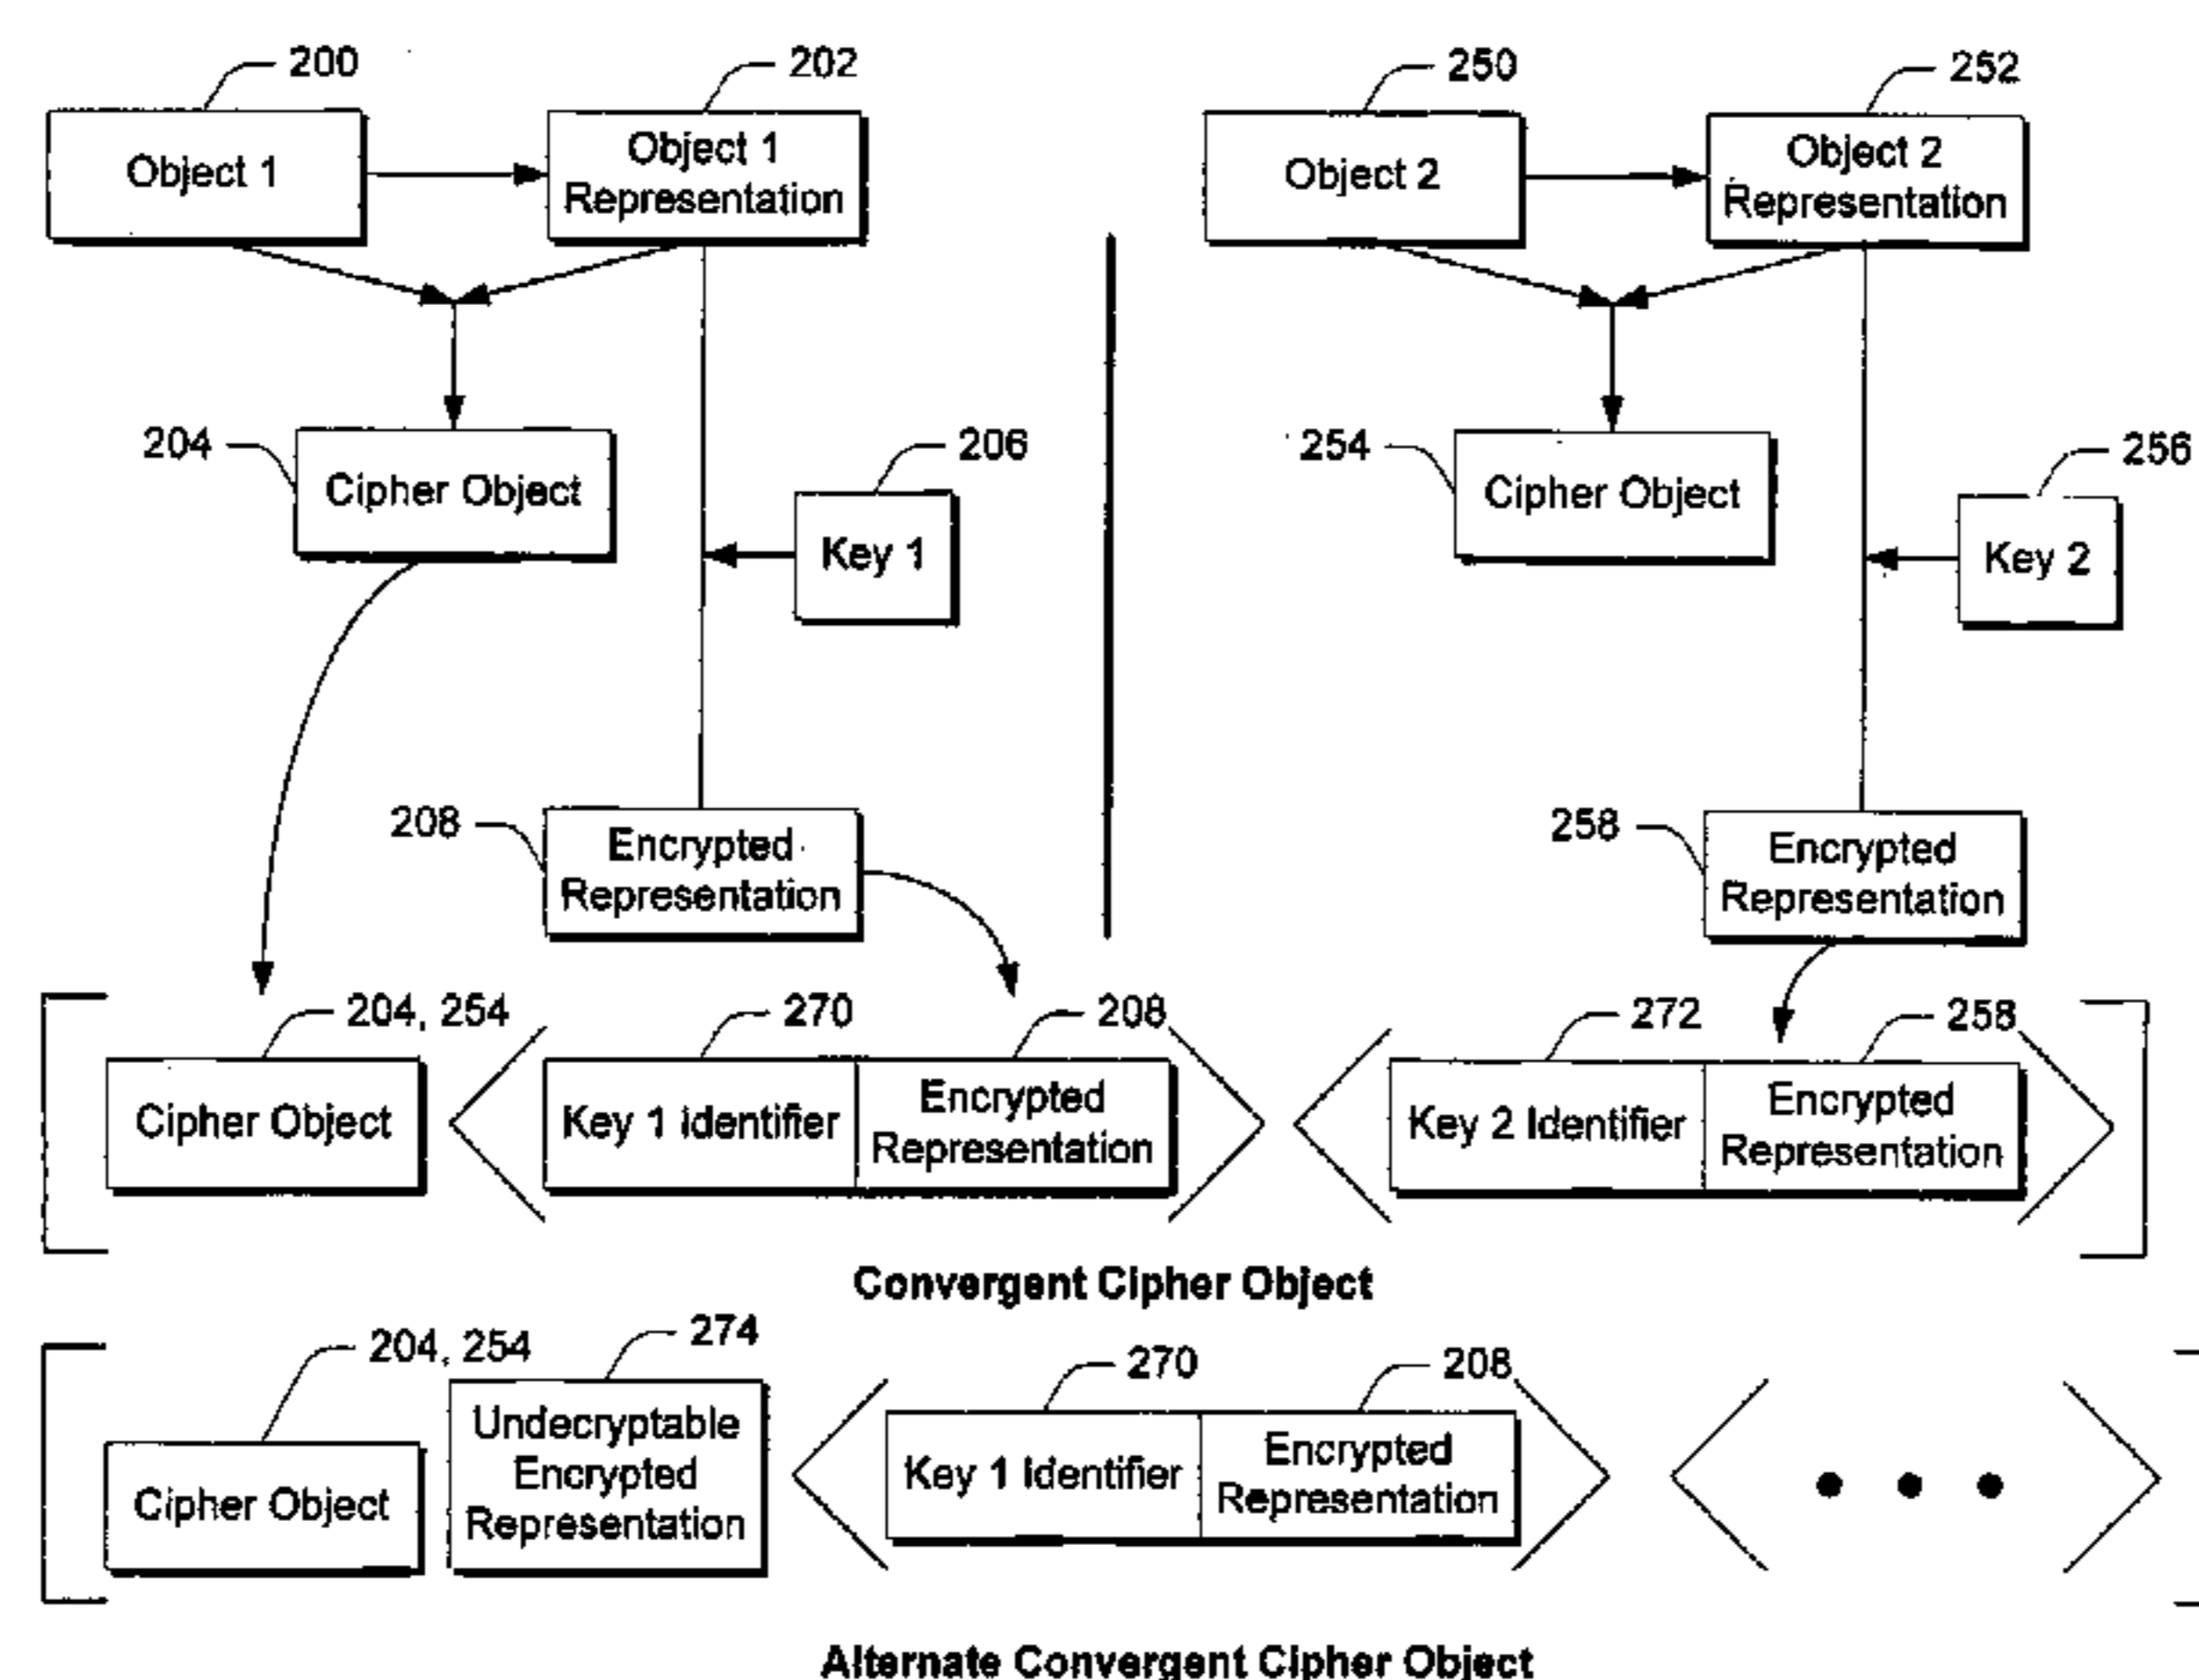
200
Object 1
202
Object 1 Representation
204
Cipher Object
206
Key 1
208
Encrypted Representation

250
Object 2
252
Object 2 Representation
254
Cipher Object
256
Key 2
258
Encrypted Representation

204, 254
Cipher Object
270
Key 1 Identifier
208
Encrypted Representation
272
Key 2 Identifier
258
Encrypted Representation

Convergent Cipher Object

204, 254
Cipher Object
274
Undecryptable Encrypted Representation
270
Key 1 Identifier
208
Encrypted Representation
• • •

Alternate Convergent Cipher Object